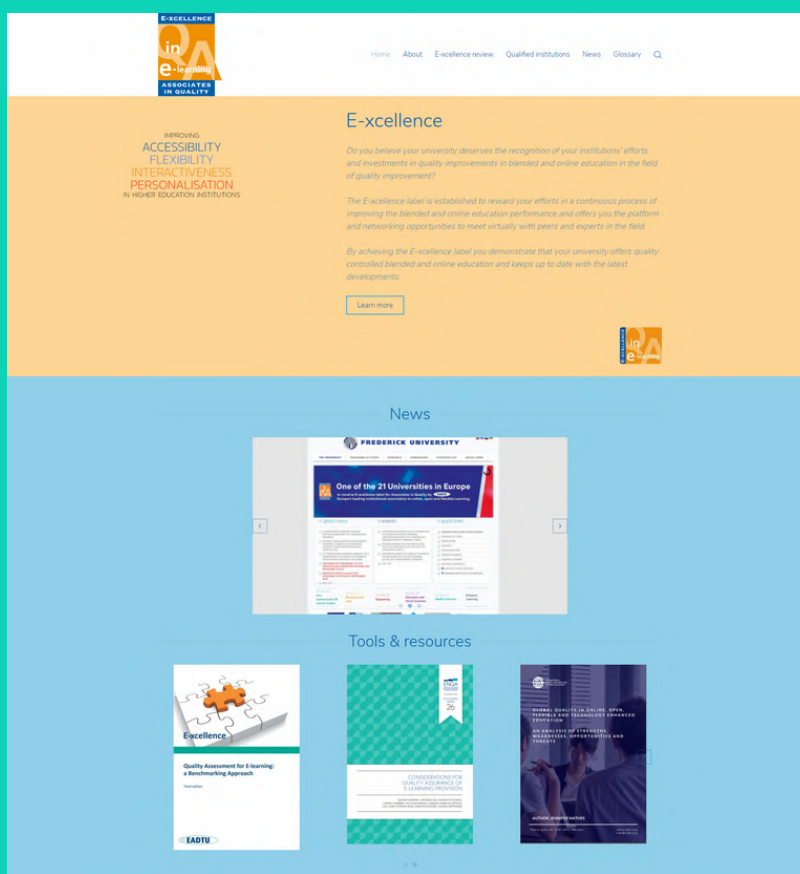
E-XCELLENCE
in
e-learning
QA
ASSOCIATES IN QUALITY

Home About E-xcellence review Qualified institutions News Glossary

IMPROVING
ACCESSIBILITY
FLEXIBILITY
INTERACTIVENESS
PERSONALISATION
IN HIGHER EDUCATION INSTITUTIONS

E-xcellence

Do you believe your university deserves the recognition of your institutions' efforts and investments in quality improvements in blended and online education in the field of quality improvement?

The E-xcellence label is established to reward your efforts in a continuous process of improving the blended and online education performance and offers you the platform and networking opportunities to meet virtually with peers and experts in the field.

By achieving the E-xcellence label you demonstrate that your university offers quality controlled blended and online education and keeps up to date with the latest developments.

Learn more

News

FREDERICK UNIVERSITY

One of the 21 Universities in Europe

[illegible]

Tools & resources

E-xcellence

Quality Assessment for E-learning: a Benchmarking Approach

EADTU

ENQA

26

CONSIDERATIONS FOR QUALITY ASSURANCE OF E-LEARNING PROVISION

GLOBAL QUALITY IN ONLINE, OPEN, FLEXIBLE AND TECHNOLOGY ENHANCED EDUCATION

AN ANALYSIS OF STRENGTHS, WEAKNESSES, OPPORTUNITIES AND THREATS

AUTHOR: JENNIFER MATHES